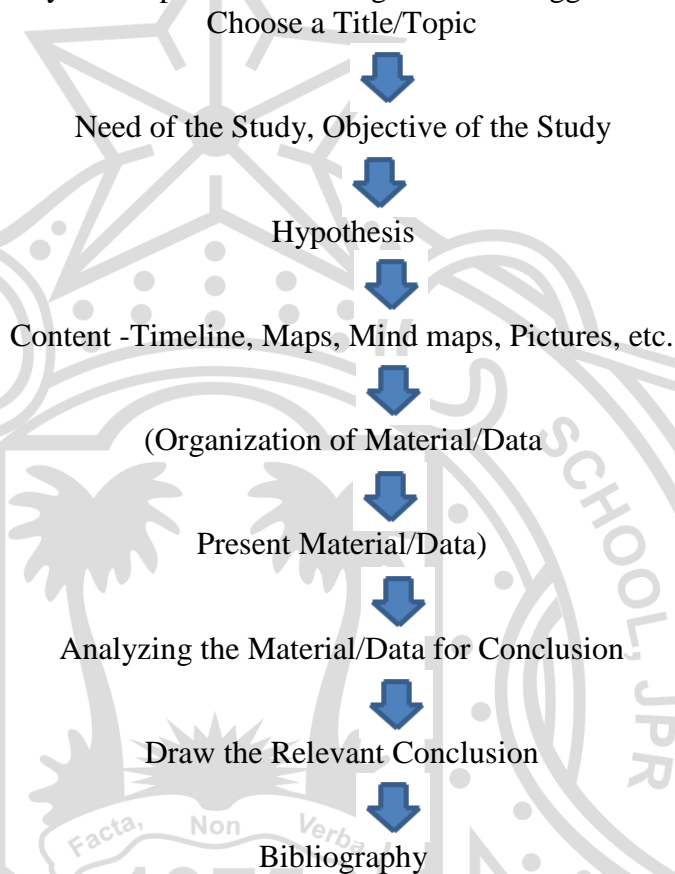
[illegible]
Choose a Title/Topic

Need of the Study, Objective of the Study

Hypothesis

Content -Timeline, Maps, Mind maps, Pictures, etc.

(Organization of Material/Data

Present Material/Data)

Analyzing the Material/Data for Conclusion

Draw the Relevant Conclusion

Bibliography

SCHOOL JPR

Facta, Non Verba